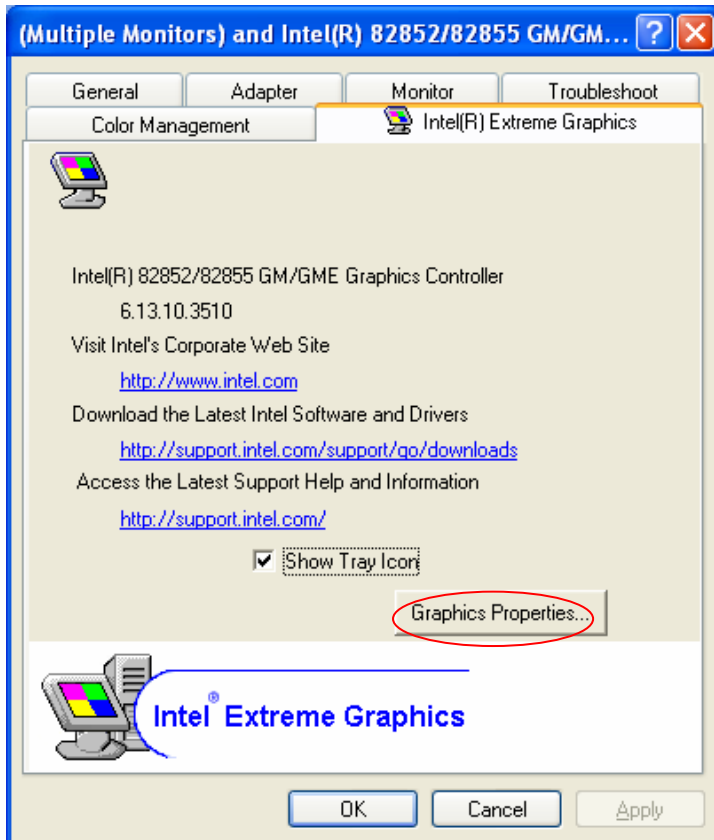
(Multiple Monitors) and Intel(R) 82852/82855 GM/GM...

General | Adapter | Monitor | Troubleshoot
Color Management | Intel(R) Extreme Graphics

Intel(R) 82852/82855 GM/GME Graphics Controller
6.13.10.3510
Visit Intel's Corporate Web Site
http://www.intel.com
Download the Latest Intel Software and Drivers
http://support.intel.com/support/go/downloads
Access the Latest Support Help and Information
http://support.intel.com/

Show Tray Icon

Graphics Properties...

Intel® Extreme Graphics

OK | Cancel | Apply